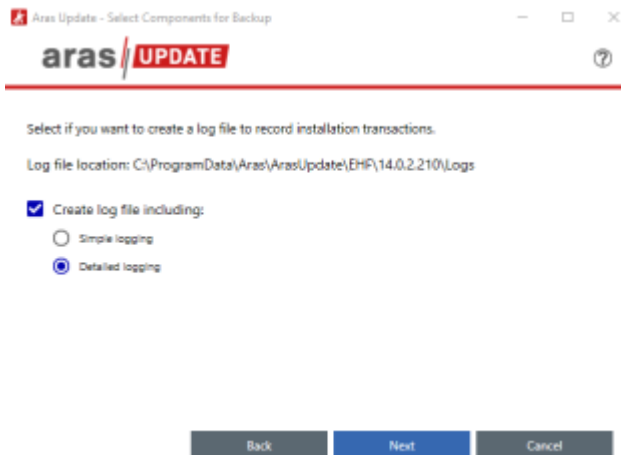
Aras Update - Select Components for Backup

aras UPDATE

?

Select if you want to create a log file to record installation transactions.

Log file location: C:\ProgramData\Aras\ArasUpdate\EHF\14.0.2.210\Logs

Create log file including:

Simple logging

Detailed logging

Back

Next

Cancel